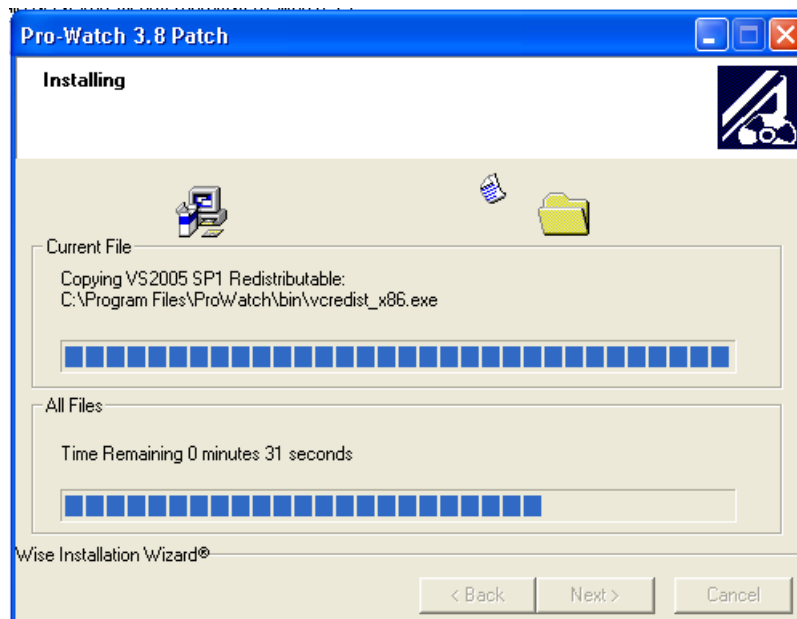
Pro-Watch 3.8 Patch

Installing

Current File

Copying VS2005 SP1 Redistributable:
C:\Program Files\ProWatch\bin\vcredist_x86.exe

All Files

Time Remaining 0 minutes 31 seconds

Wise Installation Wizard®

< Back

Next >

Cancel